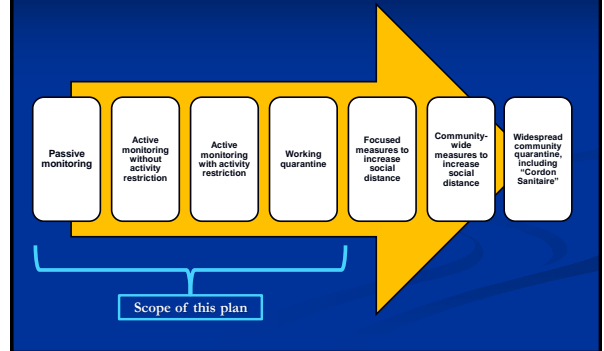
Passive monitoring

Active monitoring without activity restriction

Active monitoring with activity restriction

Working quarantine

Focused measures to increase social distance

Community-wide measures to increase social distance

Widespread community quarantine, including "Cordon Sanitaire"

Scope of this plan